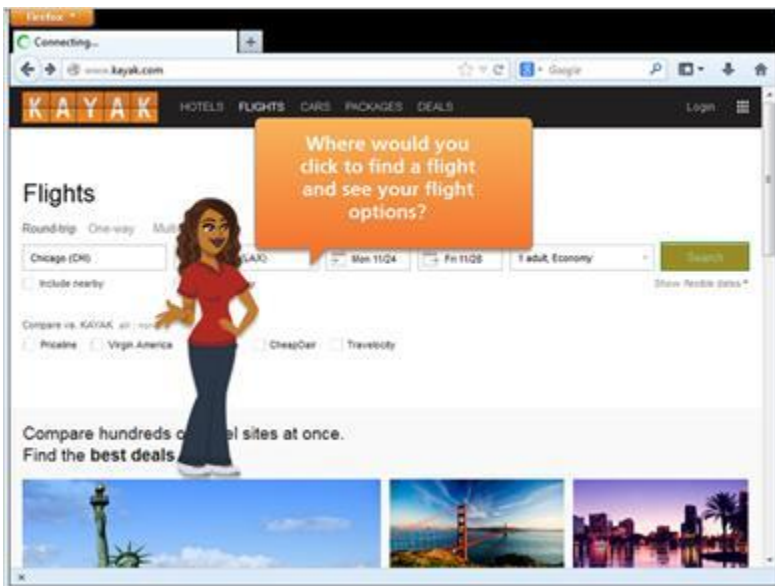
Firefox
Connecting...
www.kayak.com
Google
KAYAK HOTELS FLIGHTS CARS PACKAGES DEALS Login
Where would you click to find a flight and see your flight options?
Flights
Round-trip One-way Multi
Chicago (CHI) (LAX) Mon 11/24 Fri 11/28 1 adult, Economy Search
Include nearby
Show flexible dates
Compare vs. KAYAK
Priceline Virgin America CheapOair Travelocity
Compare hundreds o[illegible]el sites at once.
Find the best deals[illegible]